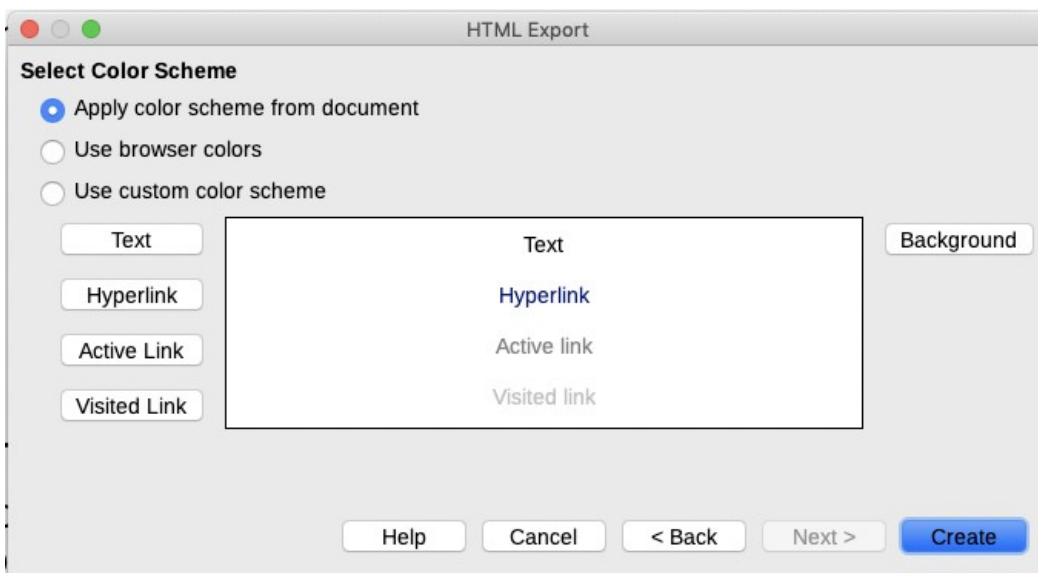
HTML Export

Select Color Scheme

Apply color scheme from document

Use browser colors

Use custom color scheme

Text

Hyperlink

Active Link

Visited Link

Text

Hyperlink

Active link

Visited link

Background

Help

Cancel

< Back

Next >

Create